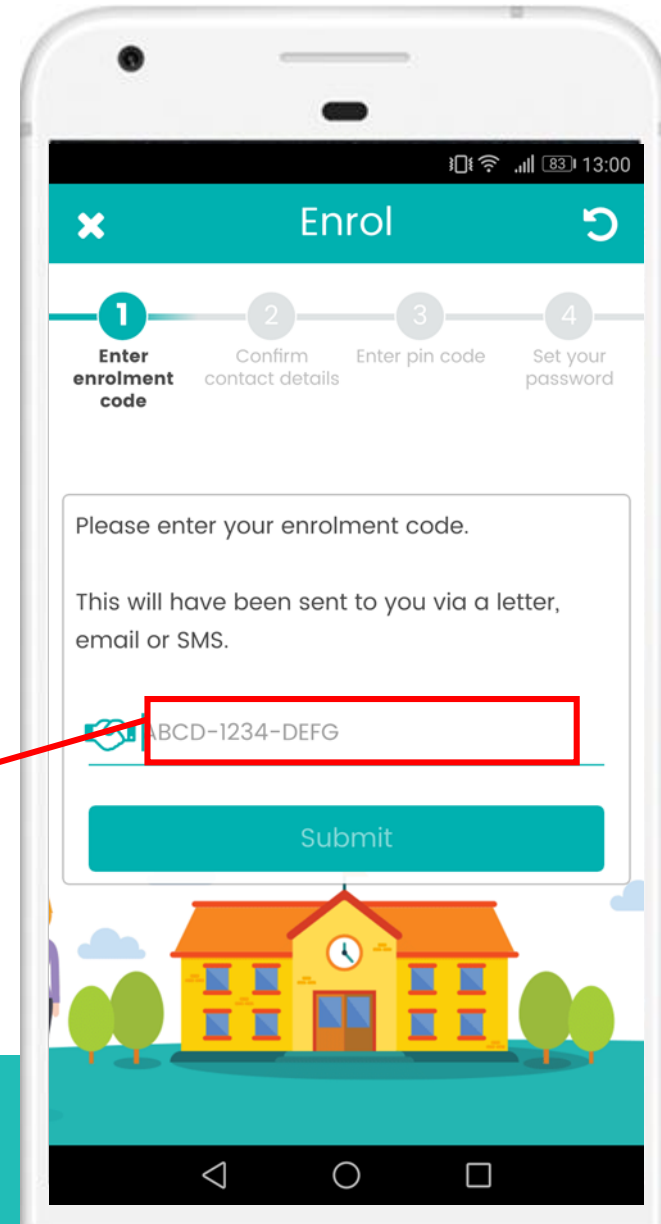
83 13:00

Enrol

1 Enter enrolment code

2 Confirm contact details

3 Enter pin code

4 Set your password

Please enter your enrolment code.

This will have been sent to you via a letter, email or SMS.

ABCD-1234-DEFG

Submit